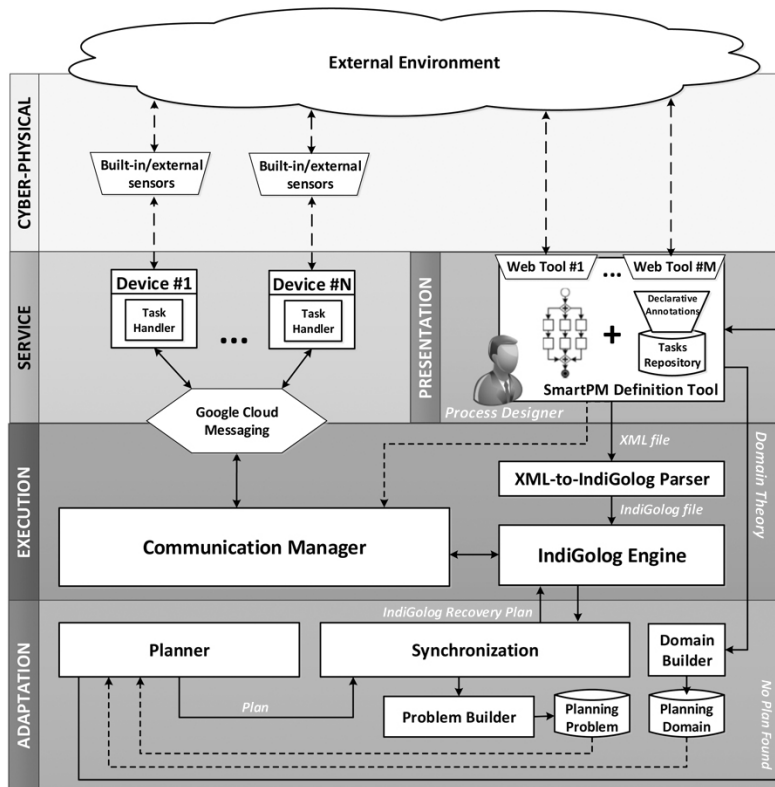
External Environment

CYBER-PHYSICAL

Built-in/external sensors

Built-in/external sensors

Web Tool #1

...

Web Tool #M

SERVICE

Device #1

Task Handler

...

Device #N

Task Handler

PRESENTATION

Declarative Annotations

+

Tasks Repository

SmartPM Definition Tool

Process Designer

Google Cloud Messaging

XML file

Domain Theory

EXECUTION

XML-to-IndiGolog Parser

IndiGolog file

Communication Manager

IndiGolog Engine

IndiGolog Recovery Plan

ADAPTATION

Planner

Synchronization

Domain Builder

Plan

Problem Builder

Planning Problem

Planning Domain

No Plan Found